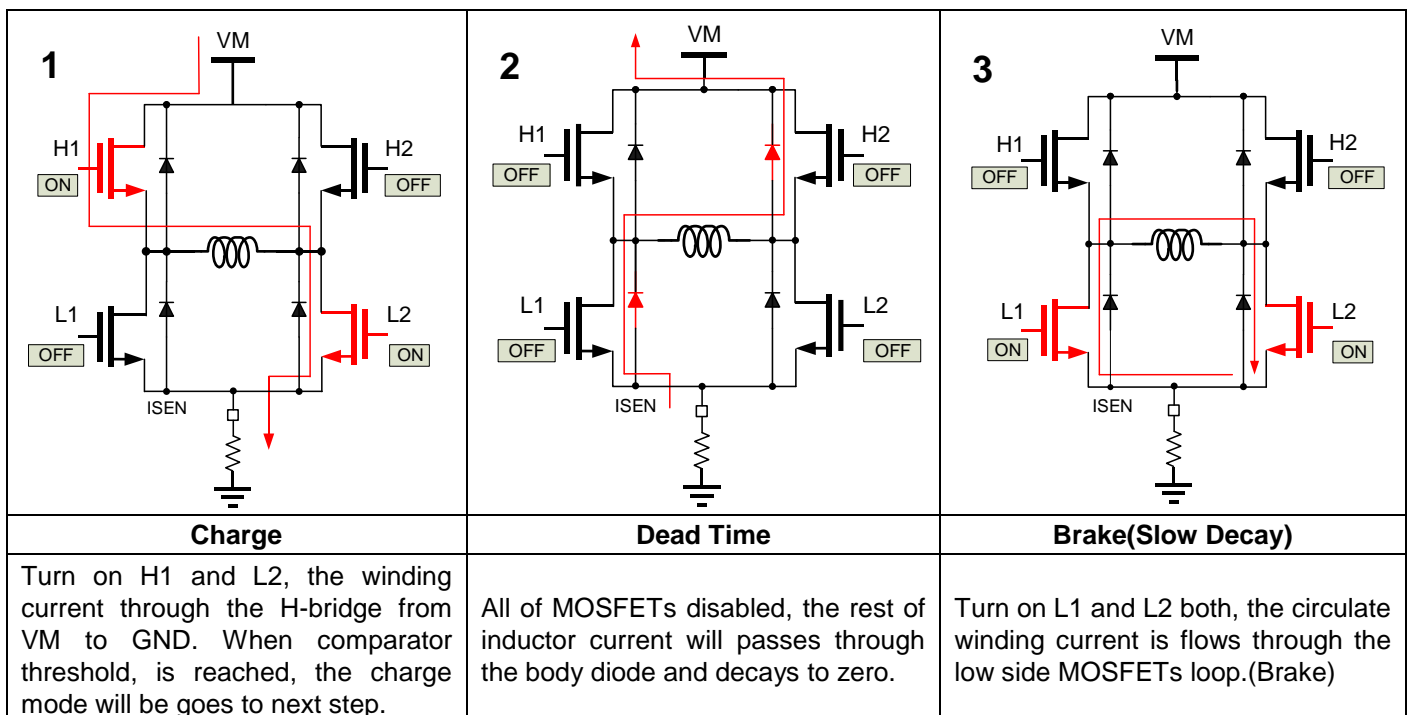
| 1 VM H1 ON H2 OFF L1 OFF L2 ON ISEN | 2 VM H1 OFF H2 OFF L1 OFF L2 OFF ISEN | 3 VM H1 OFF H2 OFF L1 ON L2 ON ISEN |
|---|---|---|
| **Charge** | **Dead Time** | **Brake(Slow Decay)** |
| Turn on H1 and L2, the winding current through the H-bridge from VM to GND. When comparator threshold, is reached, the charge mode will be goes to next step. | All of MOSFETs disabled, the rest of inductor current will passes through the body diode and decays to zero. | Turn on L1 and L2 both, the circulate winding current is flows through the low side MOSFETs loop.(Brake) |